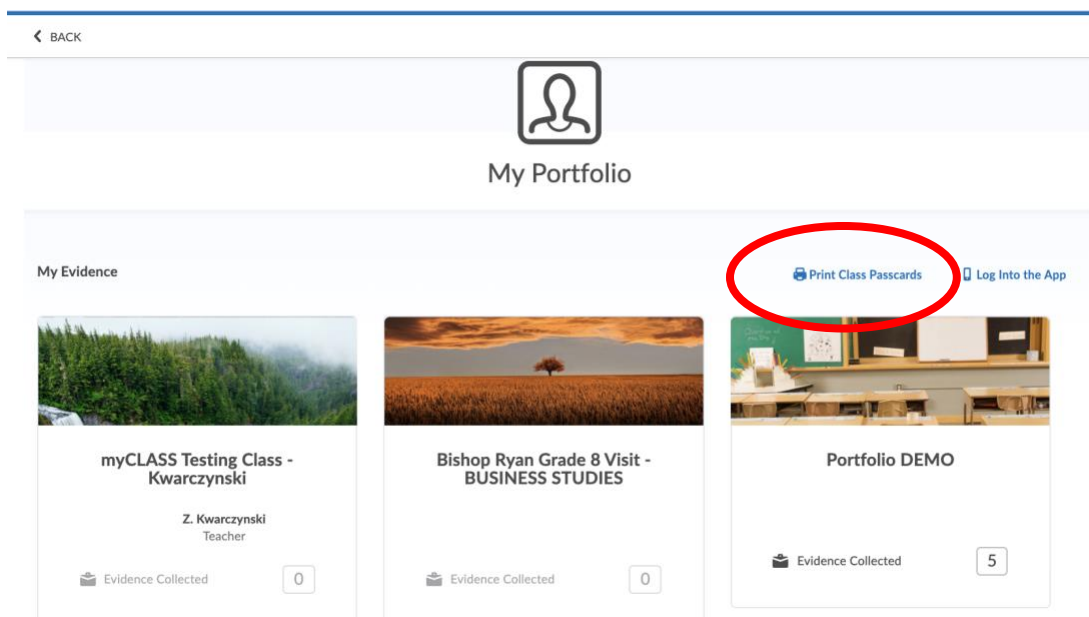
BACK

My Portfolio

My Evidence

Print Class Passcards

Log Into the App

myCLASS Testing Class - Kwarczynski

Z. Kwarczynski
Teacher

Evidence Collected 0

Bishop Ryan Grade 8 Visit - BUSINESS STUDIES

Evidence Collected 0

Portfolio DEMO

Evidence Collected 5